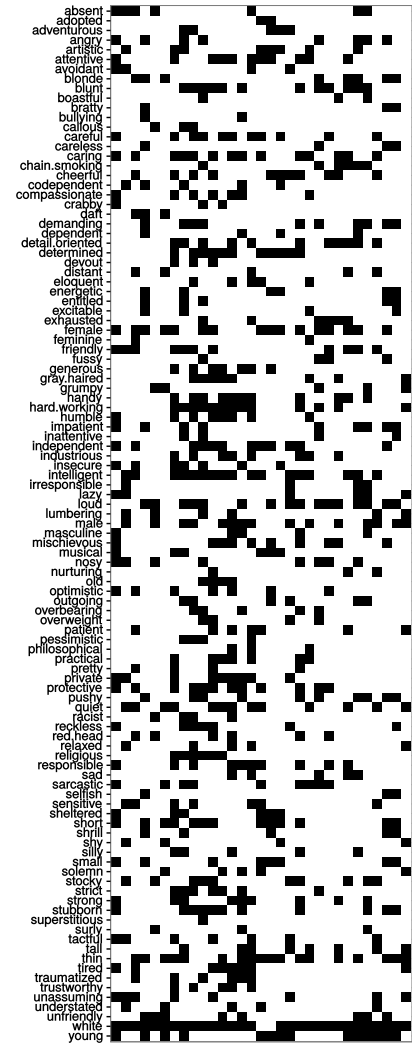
absent
adopted
adventurous
angry
artistic
attentive
avoidant
blonde
blunt
boastful
bratty
bullying
callous
careful
careless
caring
chain.smoking
cheerful
codependent
compassionate
crabby
daft
demanding
dependent
detail.oriented
determined
devout
distant
eloquent
energetic
entitled
excitable
exhausted
female
feminine
friendly
fussy
generous
gray.haired
grumpy
handy
hard.working
humble
impatient
inattentive
independent
industrious
insecure
intelligent
irresponsible
lazy
loud
lumbering
male
masculine
mischievous
musical
nosy
nurturing
old
optimistic
outgoing
overbearing
overweight
patient
pessimistic
philosophical
practical
pretty
private
protective
pushy
quiet
racist
reckless
red.head
relaxed
religious
responsible
sad
sarcastic
selfish
sensitive
sheltered
short
shrill
shy
silly
small
solemn
stocky
strict
strong
stubborn
superstitious
surly
tactful
tall
thin
tired
traumatized
trustworthy
unassuming
understated
unfriendly
white
young